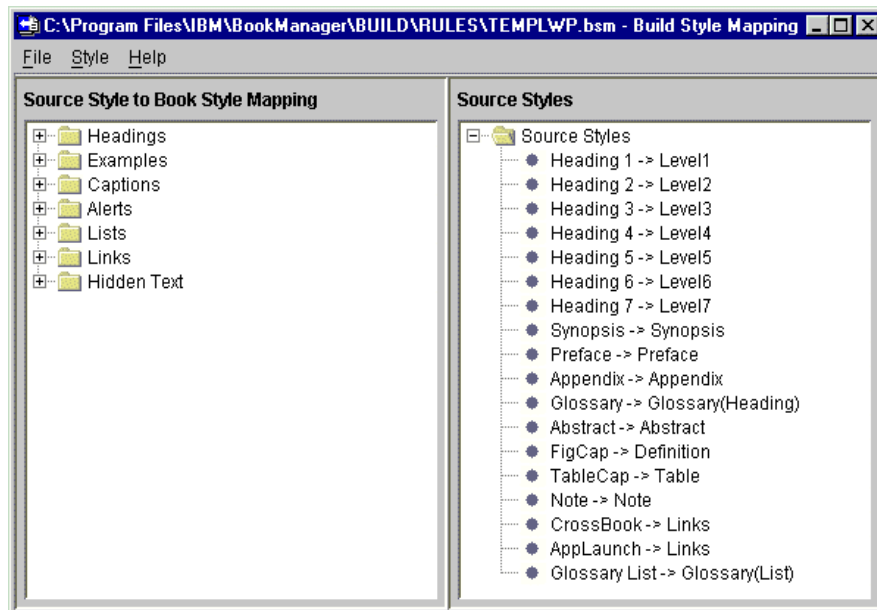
C:\Program Files\IBM\BookManager\BUILD\RULES\TEMPLWP.bsm - Build Style Mapping

File Style Help

Source Style to Book Style Mapping

Headings
Examples
Captions
Alerts
Lists
Links
Hidden Text

Source Styles

Source Styles
Heading 1 -> Level1
Heading 2 -> Level2
Heading 3 -> Level3
Heading 4 -> Level4
Heading 5 -> Level5
Heading 6 -> Level6
Heading 7 -> Level7
Synopsis -> Synopsis
Preface -> Preface
Appendix -> Appendix
Glossary -> Glossary(Heading)
Abstract -> Abstract
FigCap -> Definition
TableCap -> Table
Note -> Note
CrossBook -> Links
AppLaunch -> Links
Glossary List -> Glossary(List)